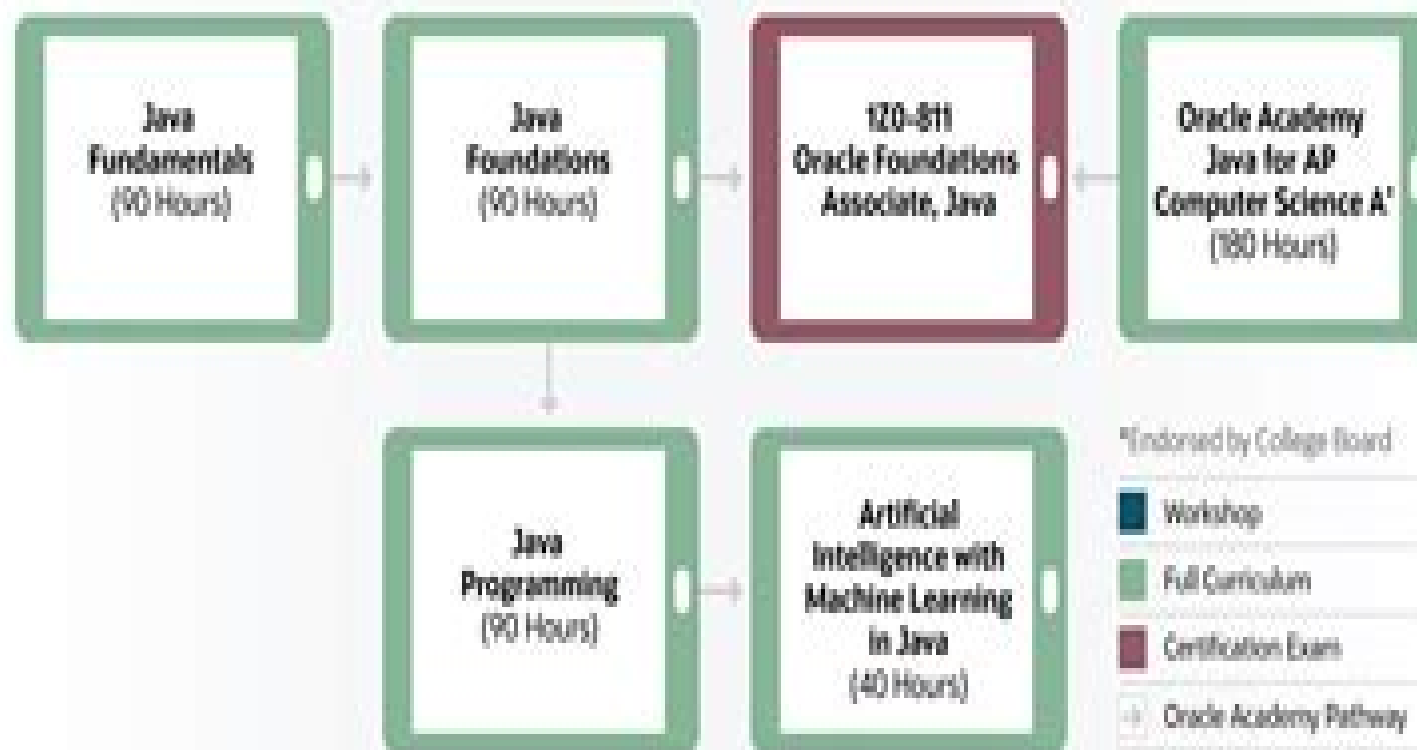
Java Fundamentals (90 Hours)

Java Foundations (90 Hours)

1Z0-811 Oracle Foundations Associate, Java

Oracle Academy Java for AP Computer Science A* (180 Hours)

Java Programming (90 Hours)

Artificial Intelligence with Machine Learning in Java (40 Hours)

*Endorsed by College Board

Workshop

Full Curriculum

Certification Exam

Oracle Academy Pathway